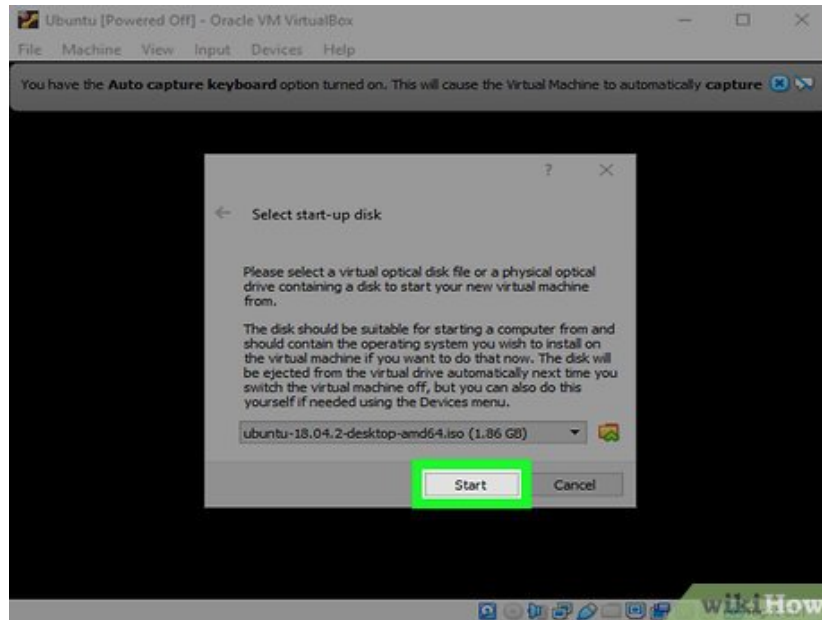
Ubuntu [Powered Off] - Oracle VM VirtualBox

File Machine View Input Devices Help

You have the **Auto capture keyboard** option turned on. This will cause the Virtual Machine to automatically **capture**

?

Select start-up disk

Please select a virtual optical disk file or a physical optical drive containing a disk to start your new virtual machine from.

The disk should be suitable for starting a computer from and should contain the operating system you wish to install on the virtual machine if you want to do that now. The disk will be ejected from the virtual drive automatically next time you switch the virtual machine off, but you can also do this yourself if needed using the Devices menu.

ubuntu-18.04.2-desktop-amd64.iso (1.86 GB)

Start

Cancel

wikiHow